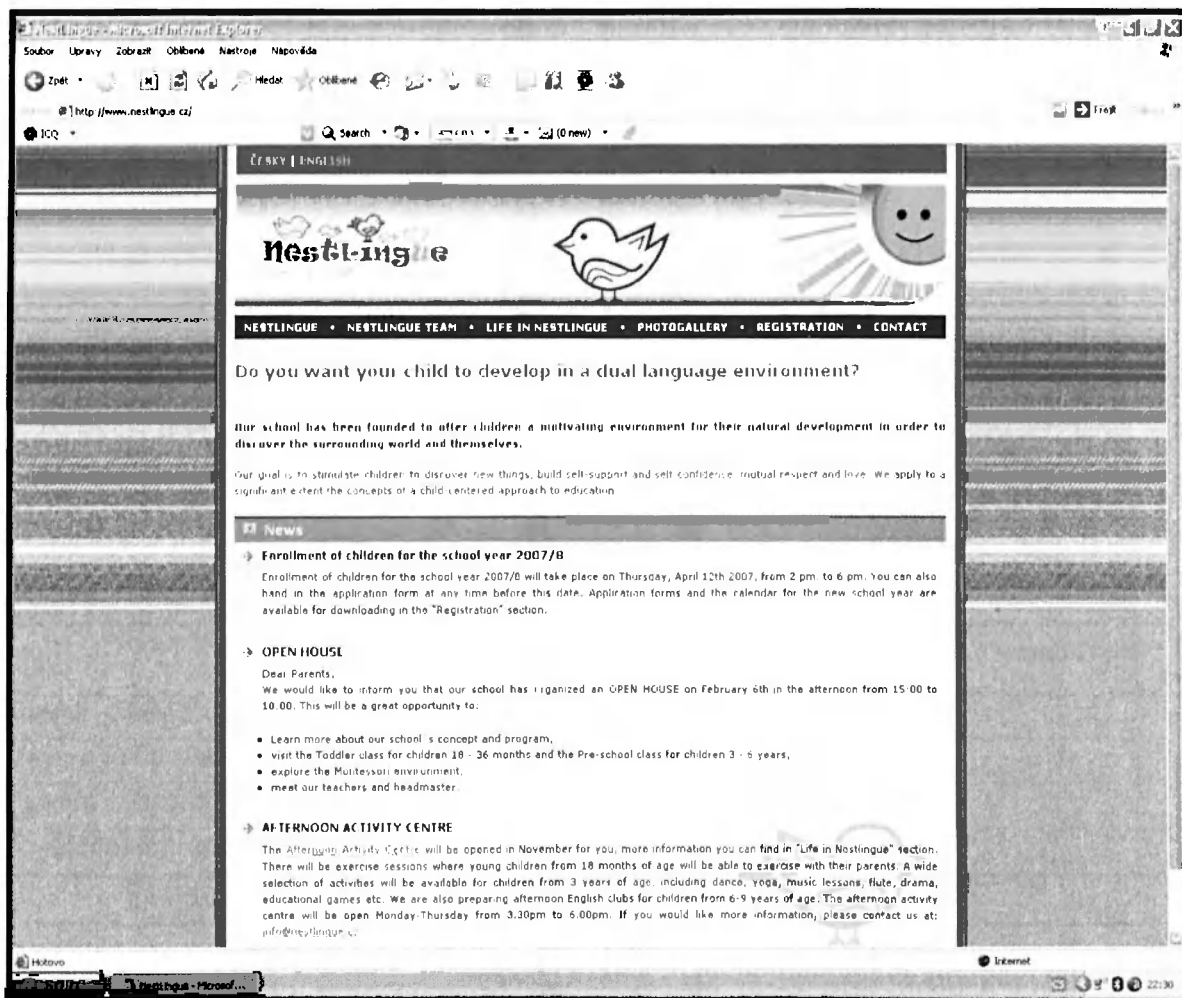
Nestlingue - Microsoft Internet Explorer

Soubor Úpravy Zobrazit Oblíbené Nástroje Nápověda

Zpět Hledat Oblíbené

http://www.nestlingue.cz/

Přejít

ICQ Search (0 new)

ČESKY | ENGLISH

Nestlingue

NESTLINGUE • NESTLINGUE TEAM • LIFE IN NESTLINGUE • PHOTOGALLERY • REGISTRATION • CONTACT

Do you want your child to develop in a dual language environment?

Our school has been founded to offer children a motivating environment for their natural development in order to discover the surrounding world and themselves.

Our goal is to stimulate children to discover new things, build self-support and self confidence, mutual respect and love. We apply to a significant extent the concepts of a child centered approach to education.

News

Enrollment of children for the school year 2007/8

Enrollment of children for the school year 2007/8 will take place on Thursday, April 12th 2007, from 2 pm. to 6 pm. You can also hand in the application form at any time before this date. Application forms and the calendar for the new school year are available for downloading in the "Registration" section.

OPEN HOUSE

Dear Parents,
We would like to inform you that our school has organized an OPEN HOUSE on February 6th in the afternoon from 15:00 to 18.00. This will be a great opportunity to:

- Learn more about our school's concept and program,
- visit the Toddler class for children 18 - 36 months and the Pre-school class for children 3 - 6 years,
- explore the Montessori environment,
- meet our teachers and headmaster.

AFTERNOON ACTIVITY CENTRE

The Afternoon Activity Centre will be opened in November for you, more information you can find in "Life in Nestlingue" section. There will be exercise sessions where young children from 18 months of age will be able to exercise with their parents. A wide selection of activities will be available for children from 3 years of age, including dance, yoga, music lessons, flute, drama, educational games etc. We are also preparing afternoon English clubs for children from 6-9 years of age. The afternoon activity centre will be open Monday-Thursday from 3.30pm to 6.00pm. If you would like more information, please contact us at: info@nestlingue.cz

Hotovo

Internet

Start Nestlingue - Microsof...

22:30